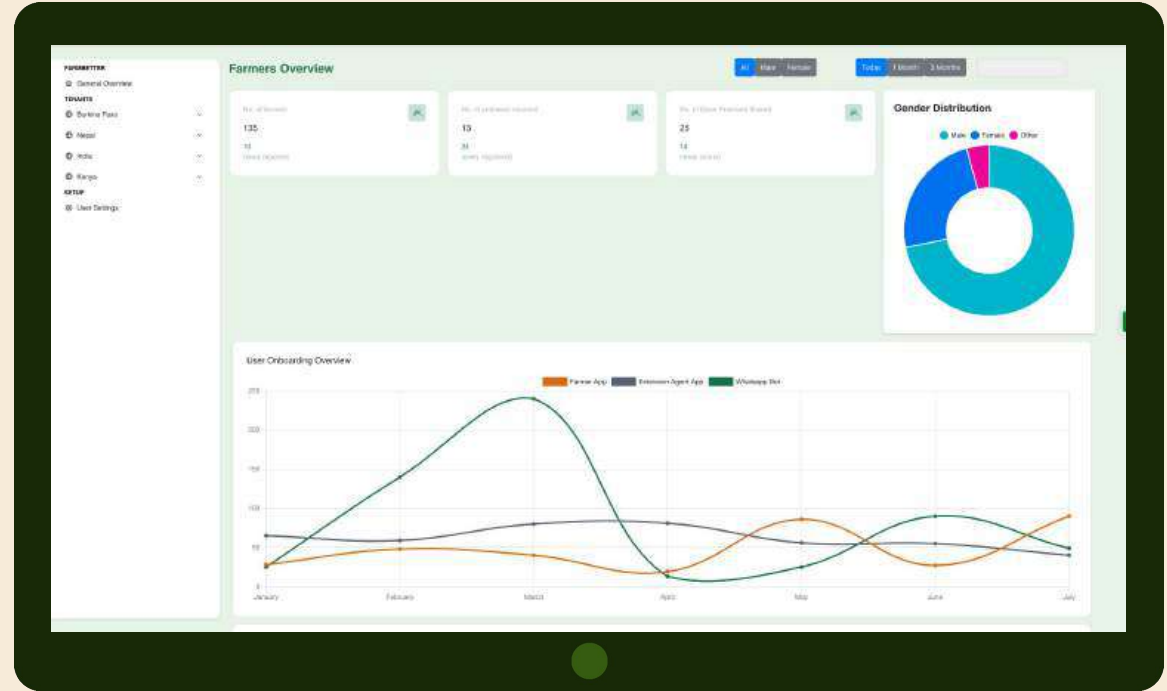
FARMERTEK
General Overview
TENANTS
Burkina Faso
Nepal
India
Kenya
SETUP
User Settings

Farmers Overview

All Male Female

Today 1 Month 3 Months

No. of farmers
135
10
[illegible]

No. of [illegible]
13
30
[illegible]

No. of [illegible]
23
14
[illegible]

Gender Distribution

Male Female Other

User Onboarding Overview

Farmer App Extension Agent App Whatsapp Bot

250
200
150
100
50
0

January February March April May June July